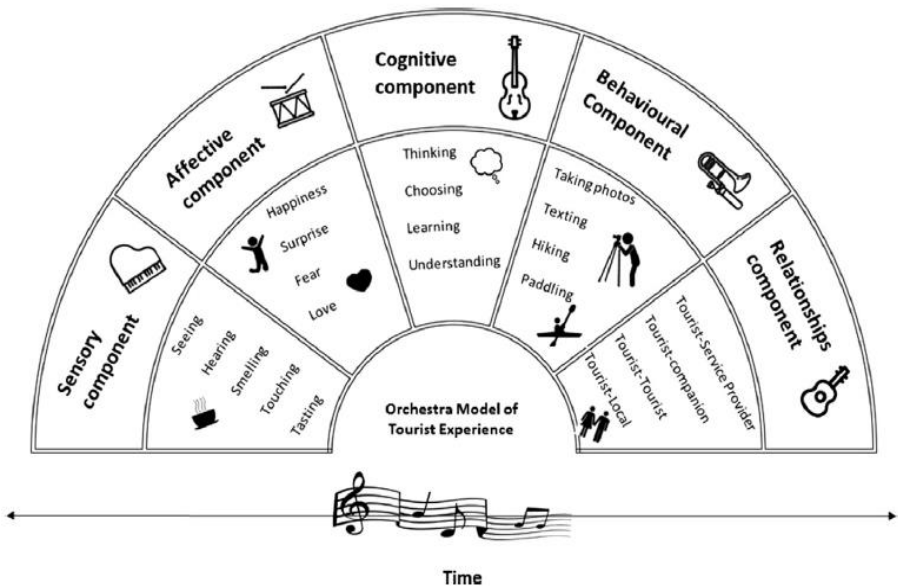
Sensory component

Seeing
Hearing
Smelling
Touching
Tasting

Affective component

Happiness
Surprise
Fear
Love

Cognitive component

Thinking
Choosing
Learning
Understanding

Behavioural Component

Taking photos
Texting
Hiking
Paddling

Relationships component

Tourist-Service Provider
Tourist-companion
Tourist-Tourist
Tourist-Local

Orchestra Model of Tourist Experience

Time